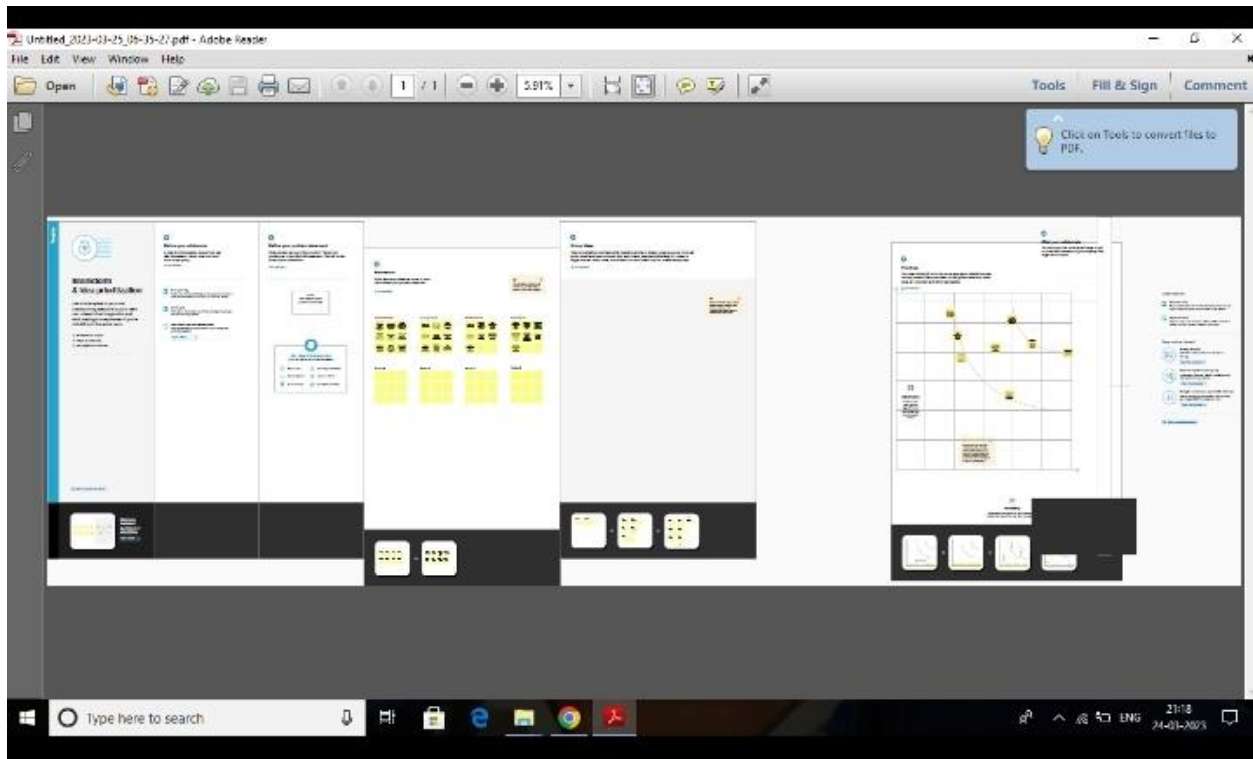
Untitled_2023-03-25_06-35-27.pdf - Adobe Reader

File Edit View Window Help

Open 1 / 1 5.91%

Tools Fill & Sign Comment

Click on Tools to convert files to PDF.

Brainstorm & idea prioritization

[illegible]

Type here to search

ENG 21:18 24-03-2023